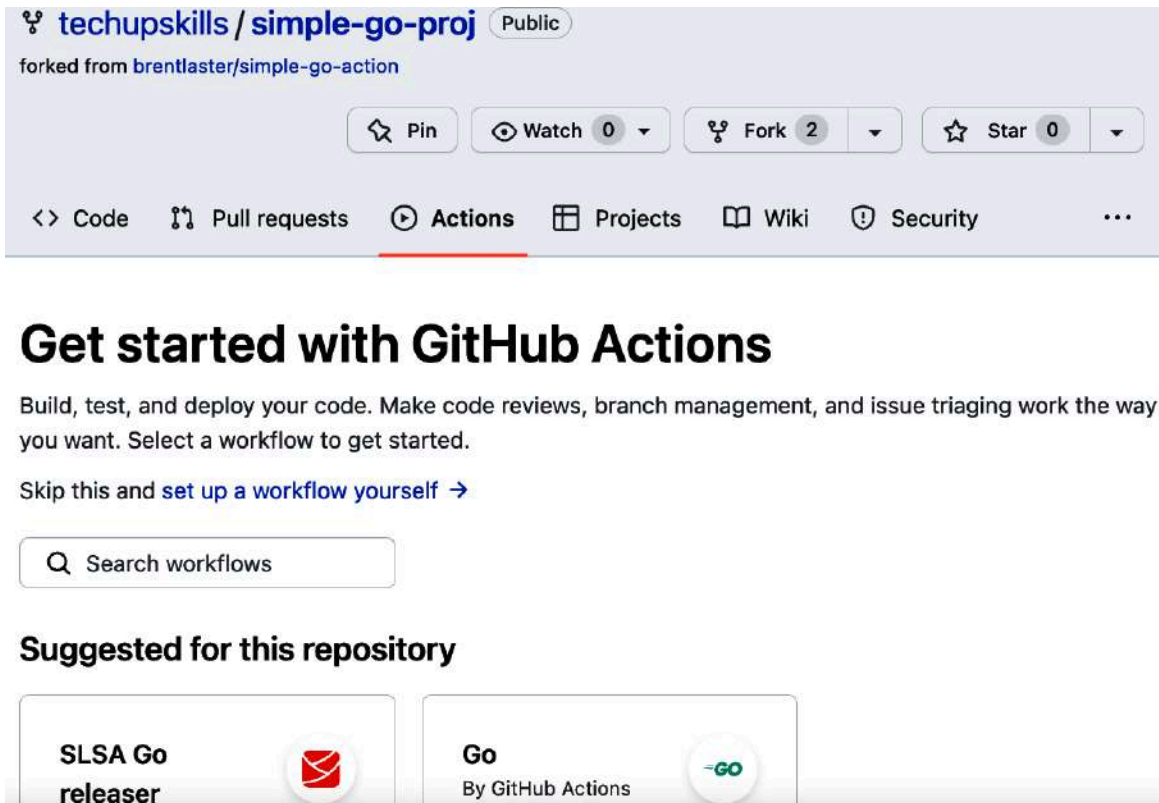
techupskills / simple-go-proj Public

forked from brentlaster/simple-go-action

Pin | Watch 0 | Fork 2 | Star 0

<> Code | Pull requests | Actions | Projects | Wiki | Security | ...

# Get started with GitHub Actions

Build, test, and deploy your code. Make code reviews, branch management, and issue triaging work the way you want. Select a workflow to get started.

Skip this and set up a workflow yourself →

Search workflows

## Suggested for this repository

SLSA Go releaser

Go
By GitHub Actions

GO